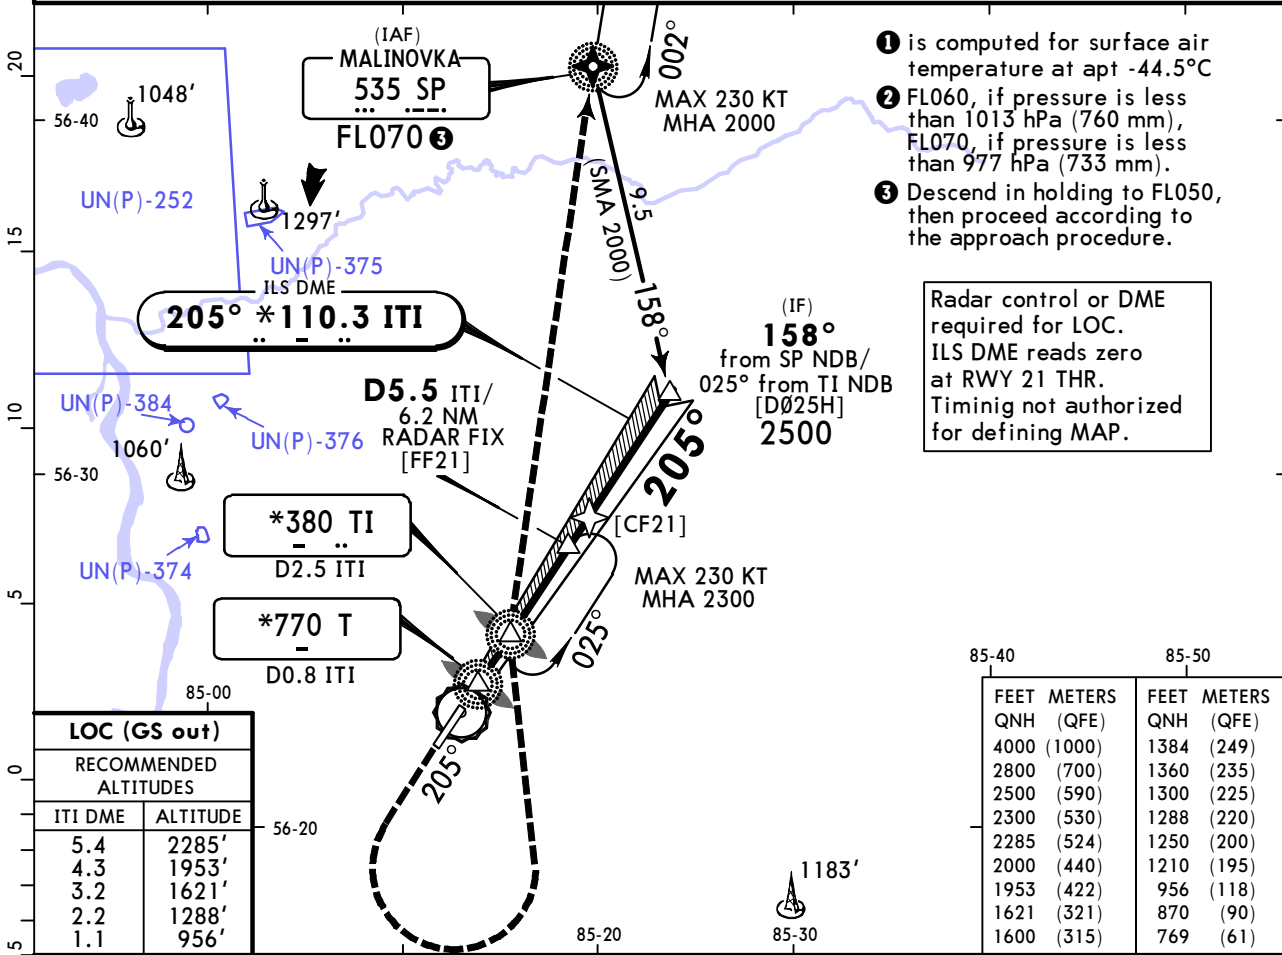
20
15
10
5
0
5

56-40
1048'
UN(P)-252
1297'
UN(P)-375
UN(P)-384
UN(P)-376
1060'
56-30
UN(P)-374
85-00

(IAF)
MALINOVKA
535 SP
FL070 ❸

002°
MAX 230 KT
MHA 2000

(SMA 2000)
9.5
158°

ILS DME
205° *110.3 ITI

D5.5 ITI/
6.2 NM
RADAR FIX
[FF21]

(IF)
158°
from SP NDB/
025° from TI NDB
[D025H]
2500

205°
[CF21]

*380 TI
D2.5 ITI

MAX 230 KT
MHA 2300
025°

*770 T
D0.8 ITI

205°

❶ is computed for surface air temperature at apt -44.5°C
❷ FL060, if pressure is less than 1013 hPa (760 mm), FL070, if pressure is less than 977 hPa (733 mm).
❸ Descend in holding to FL050, then proceed according to the approach procedure.

Radar control or DME required for LOC.
ILS DME reads zero at RWY 21 THR.
Timinig not authorized for defining MAP.

LOC (GS out)
RECOMMENDED ALTITUDES

| ITI DME | ALTITUDE |
|---|---|
| 5.4 | 2285' |
| 4.3 | 1953' |
| 3.2 | 1621' |
| 2.2 | 1288' |
| 1.1 | 956' |

56-20
1183'
85-20
85-30
85-40
85-50

| FEET QNH | METERS (QFE) | FEET QNH | METERS (QFE) |
|---|---|---|---|
| 4000 | (1000) | 1384 | (249) |
| 2800 | (700) | 1360 | (235) |
| 2500 | (590) | 1300 | (225) |
| 2300 | (530) | 1288 | (220) |
| 2285 | (524) | 1250 | (200) |
| 2000 | (440) | 1210 | (195) |
| 1953 | (422) | 956 | (118) |
| 1621 | (321) | 870 | (90) |
| 1600 | (315) | 769 | (61) |